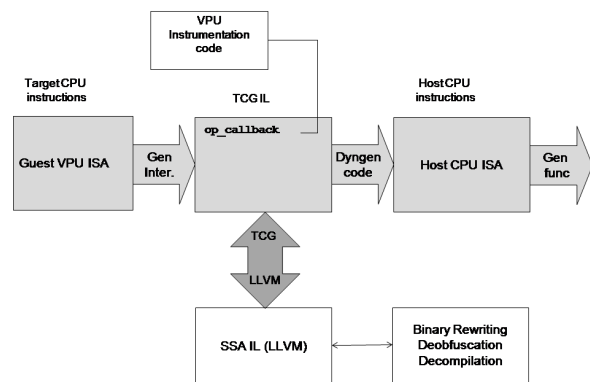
VPU Instrumentation code

Target CPU instructions

TCG IL

Host CPU instructions

Guest VPU ISA

Gen Inter.

op_callback

Dyngen code

Host CPU ISA

Gen func

TCG

LLVM

SSA IL (LLVM)

Binary Rewriting
Deobfuscation
Decompilation